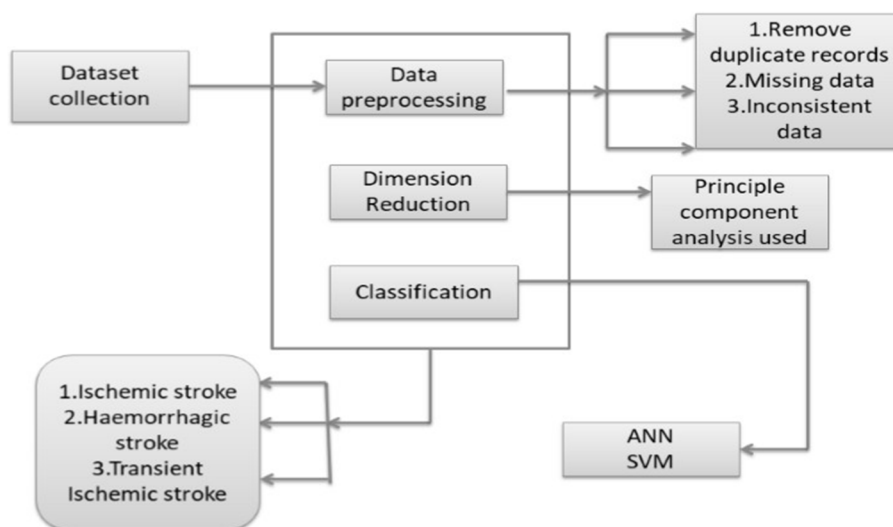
Dataset collection

Data preprocessing

1.Remove duplicate records
2.Missing data
3.Inconsistent data

Dimension Reduction

Principle component analysis used

Classification

1.Ischemic stroke
2.Haemorrhagic stroke
3.Transient Ischemic stroke

ANN
SVM